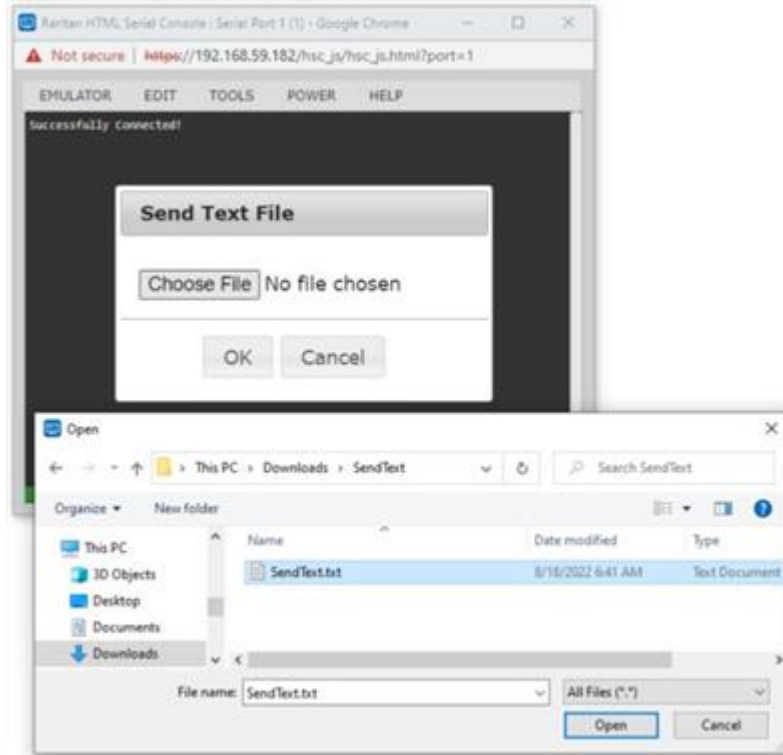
Raritan HTML Serial Console | Serial Port 1 (1) - Google Chrome

Not secure | https://192.168.59.182/hsc_js/hsc_js.html?port=1

EMULATOR EDIT TOOLS POWER HELP

Successfully Connected!

Send Text File

Choose File No file chosen

OK Cancel

Open

This PC > Downloads > SendText

Search SendText

Organize ▾ New folder

This PC
3D Objects
Desktop
Documents
Downloads

| Name | Date modified | Type |
|---|---|---|
| SendText.txt | 8/16/2022 6:41 AM | Text Document |

File name: SendText.txt

All Files (*.*)

Open Cancel